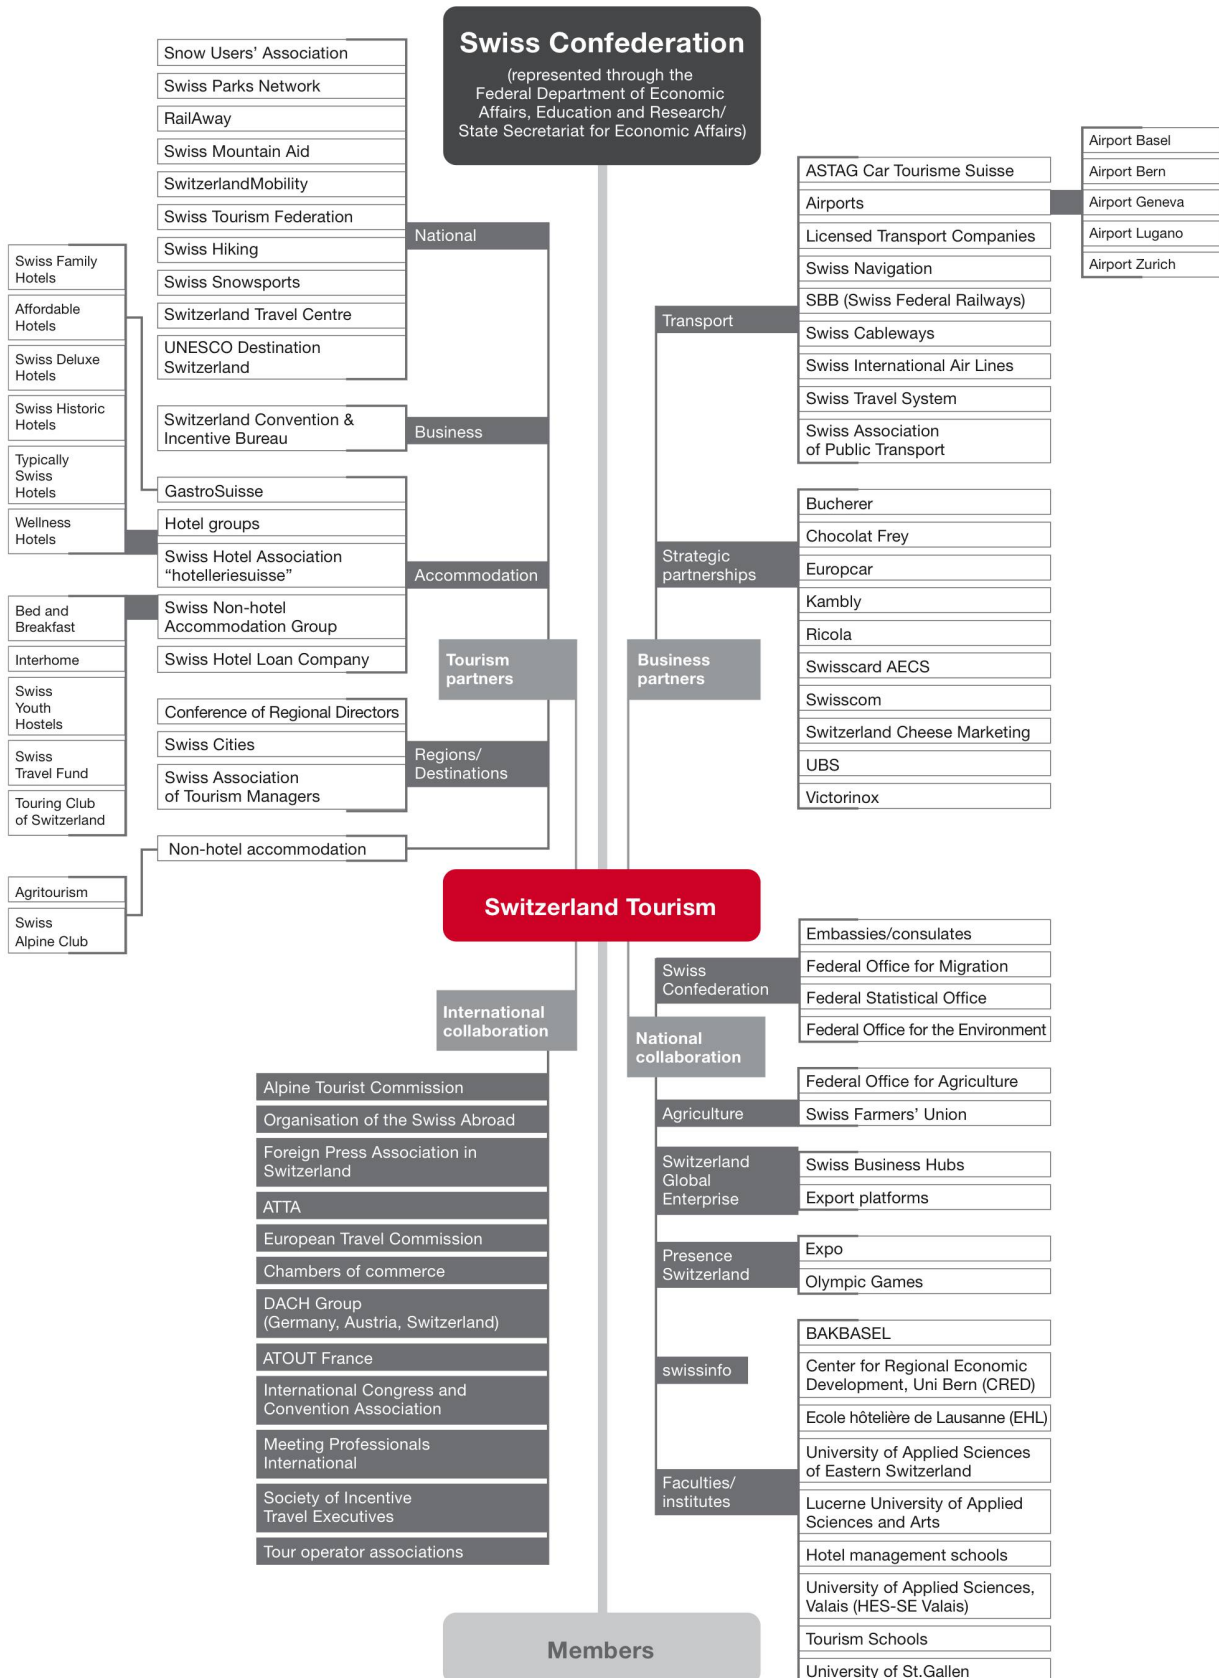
Swiss Confederation
(represented through the Federal Department of Economic Affairs, Education and Research/ State Secretariat for Economic Affairs)

Snow Users' Association
Swiss Parks Network
RailAway
Swiss Mountain Aid
SwitzerlandMobility
Swiss Tourism Federation
Swiss Hiking
Swiss Snowsports
Switzerland Travel Centre
UNESCO Destination Switzerland
National

Switzerland Convention & Incentive Bureau
Business

Swiss Family Hotels
Affordable Hotels
Swiss Deluxe Hotels
Swiss Historic Hotels
Typically Swiss Hotels
Wellness Hotels

GastroSuisse
Hotel groups
Swiss Hotel Association "hotelleriesuisse"
Accommodation

Bed and Breakfast
Interhome
Swiss Youth Hostels
Swiss Travel Fund
Touring Club of Switzerland

Swiss Non-hotel Accommodation Group
Swiss Hotel Loan Company

Tourism partners

Conference of Regional Directors
Swiss Cities
Swiss Association of Tourism Managers
Regions/ Destinations

Non-hotel accommodation
Agritourism
Swiss Alpine Club

Airport Basel
Airport Bern
Airport Geneva
Airport Lugano
Airport Zurich

ASTAG Car Tourisme Suisse
Airports
Licensed Transport Companies
Swiss Navigation
SBB (Swiss Federal Railways)
Swiss Cableways
Swiss International Air Lines
Swiss Travel System
Swiss Association of Public Transport
Transport

Bucherer
Chocolat Frey
Europcar
Kambly
Ricola
Swisscard AECS
Swisscom
Switzerland Cheese Marketing
UBS
Victorinox
Strategic partnerships

Business partners

Switzerland Tourism

International collaboration
Alpine Tourist Commission
Organisation of the Swiss Abroad
Foreign Press Association in Switzerland
ATTA
European Travel Commission
Chambers of commerce
DACH Group (Germany, Austria, Switzerland)
ATOUT France
International Congress and Convention Association
Meeting Professionals International
Society of Incentive Travel Executives
Tour operator associations

Swiss Confederation
Embassies/consulates
Federal Office for Migration
Federal Statistical Office
Federal Office for the Environment

National collaboration

Agriculture
Federal Office for Agriculture
Swiss Farmers' Union

Switzerland Global Enterprise
Swiss Business Hubs
Export platforms

Presence Switzerland
Expo
Olympic Games

swissinfo

Faculties/ institutes
BAKBASEL
Center for Regional Economic Development, Uni Bern (CRED)
Ecole hôtelière de Lausanne (EHL)
University of Applied Sciences of Eastern Switzerland
Lucerne University of Applied Sciences and Arts
Hotel management schools
University of Applied Sciences, Valais (HES-SE Valais)
Tourism Schools
University of St.Gallen

Members